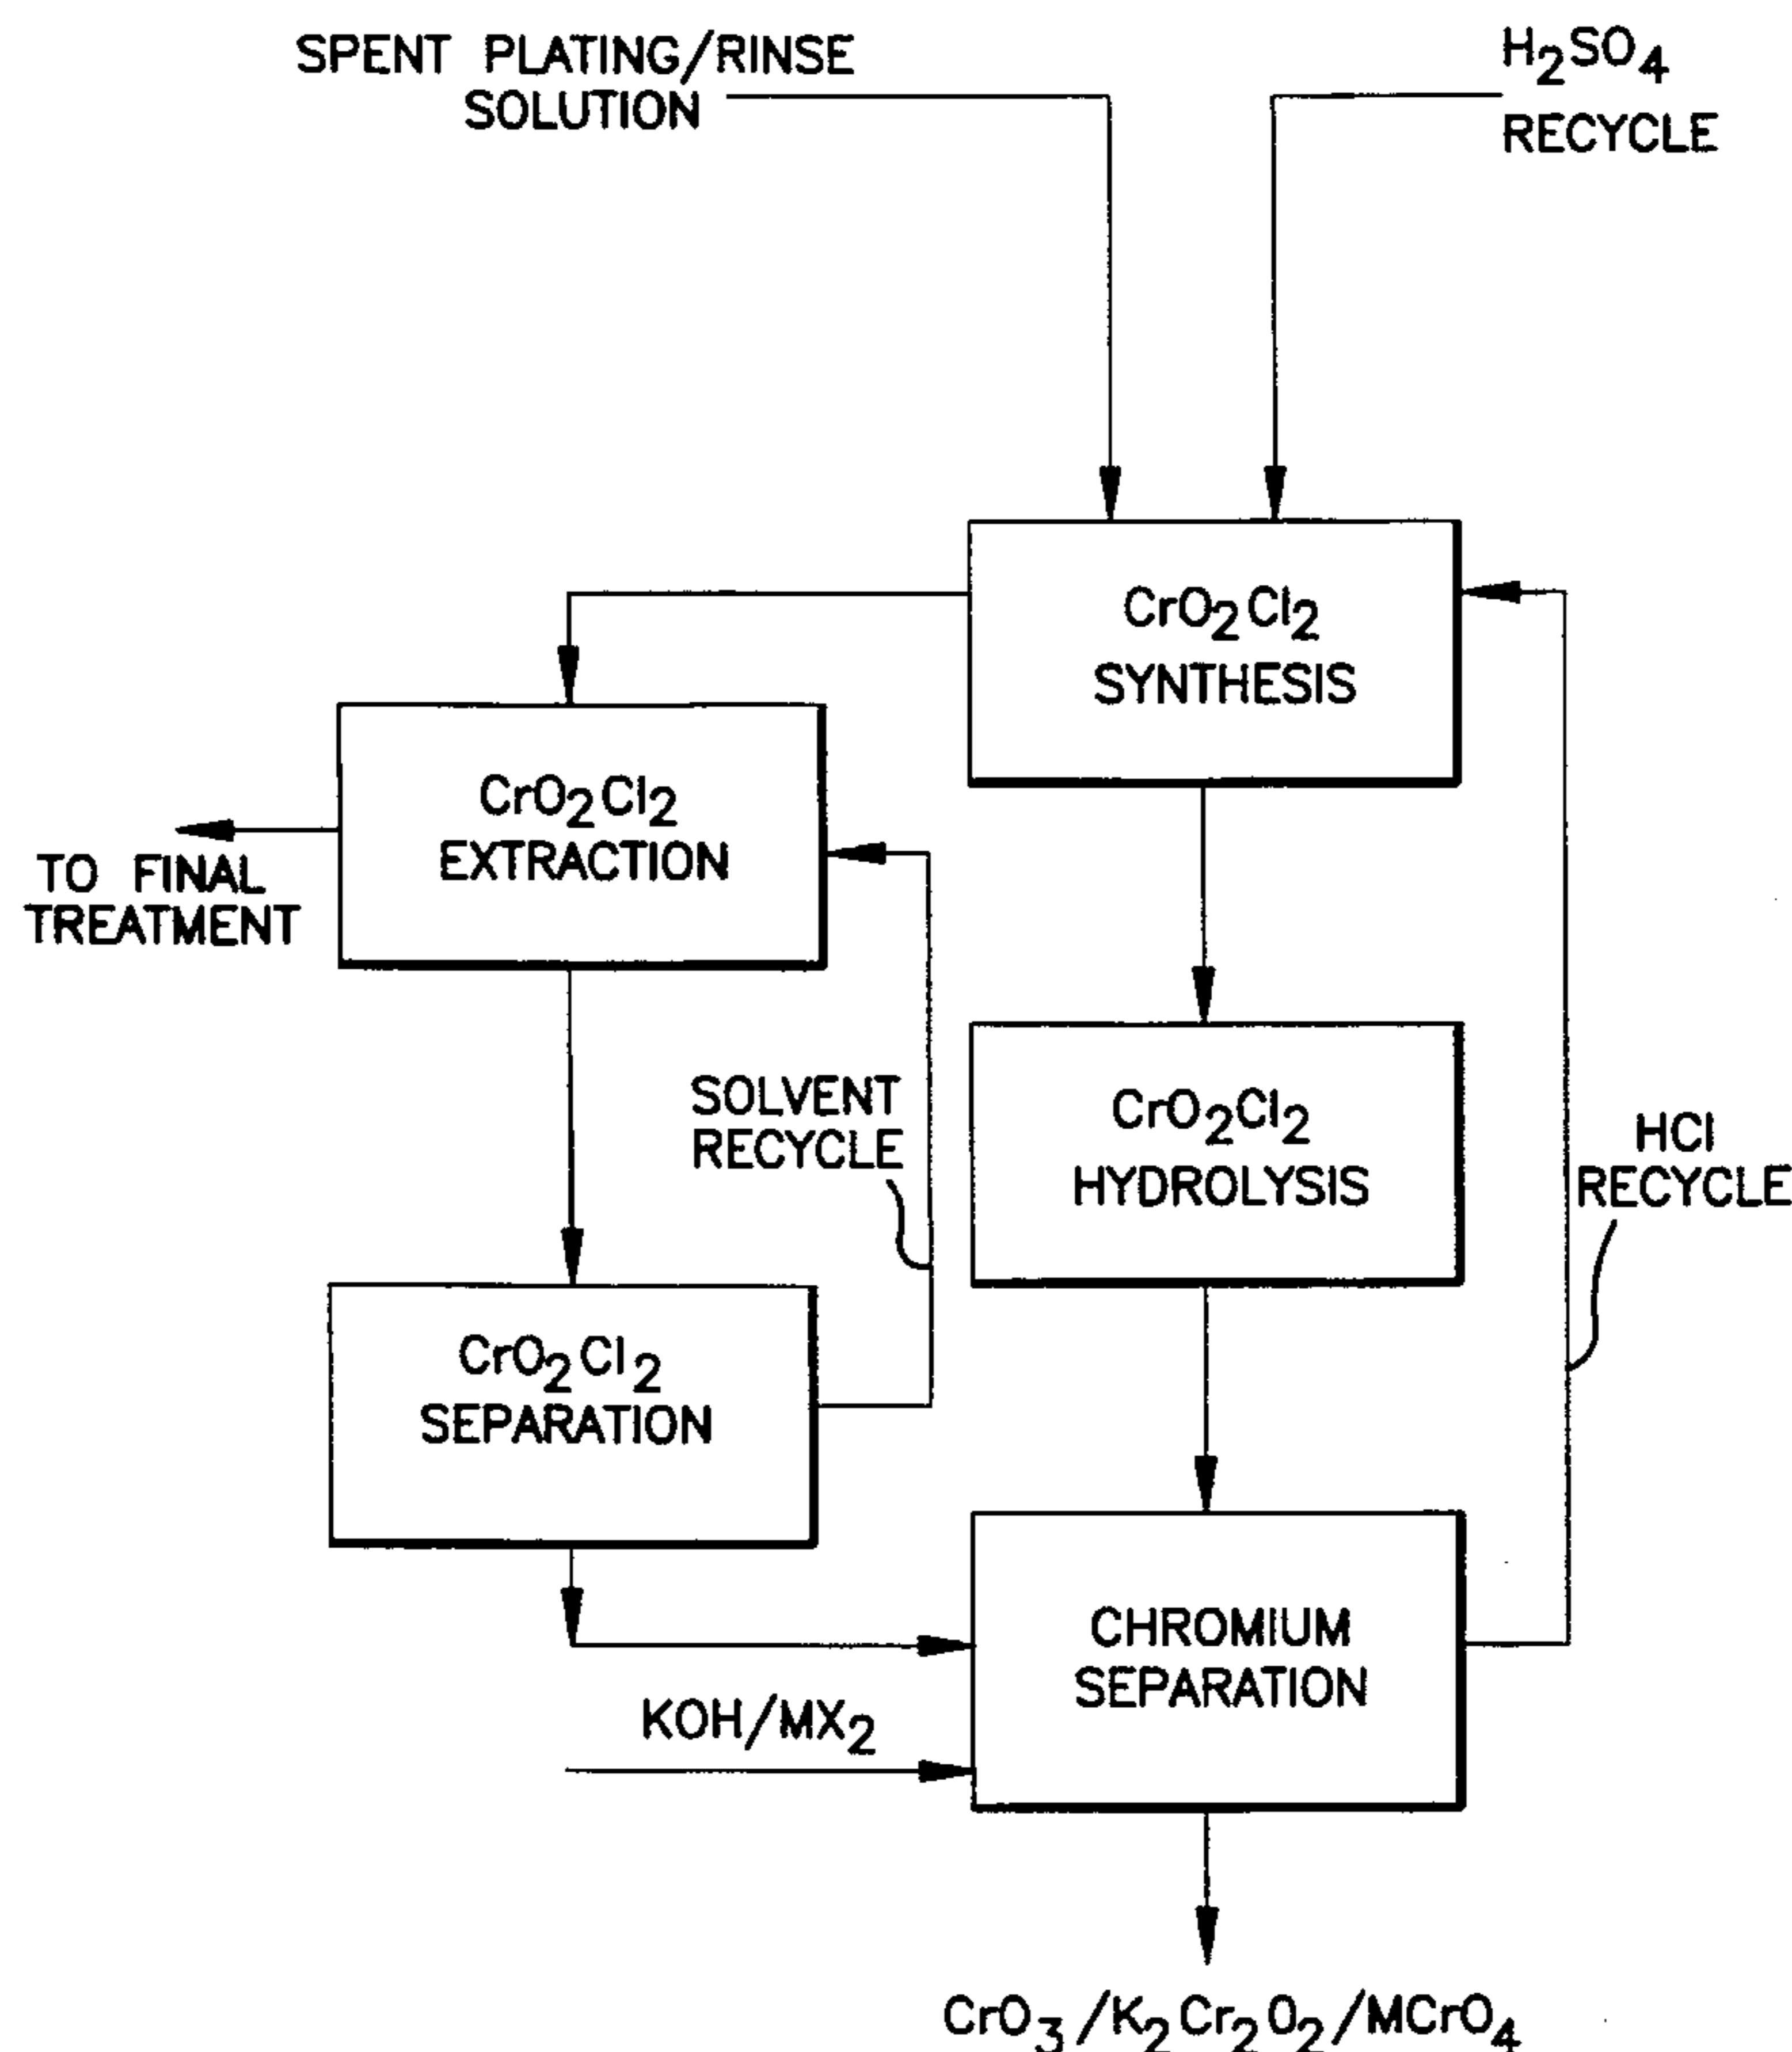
SPENT PLATING/RINSE SOLUTION

$H_2SO_4$ RECYCLE

$CrO_2Cl_2$ SYNTHESIS

$CrO_2Cl_2$ EXTRACTION

TO FINAL TREATMENT

SOLVENT RECYCLE

$CrO_2Cl_2$ HYDROLYSIS

HCl RECYCLE

$CrO_2Cl_2$ SEPARATION

CHROMIUM SEPARATION

$KOH/MX_2$

$CrO_3/K_2Cr_2O_2/MCrO_4$